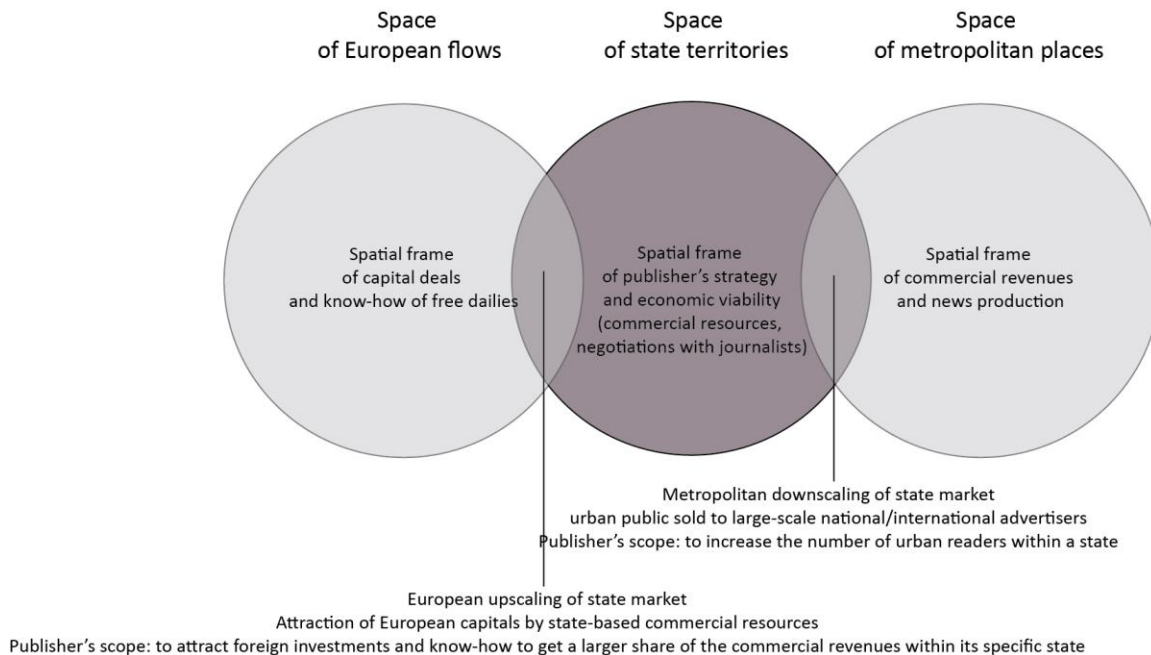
Space
of European flows

Space
of state territories

Space
of metropolitan places

Spatial frame
of capital deals
and know-how of free dailies

Spatial frame
of publisher's strategy
and economic viability
(commercial resources,
negotiations with journalists)

Spatial frame
of commercial revenues
and news production

Metropolitan downscaling of state market
urban public sold to large-scale national/international advertisers
Publisher's scope: to increase the number of urban readers within a state

European upscaling of state market
Attraction of European capitals by state-based commercial resources
Publisher's scope: to attract foreign investments and know-how to get a larger share of the commercial revenues within its specific state